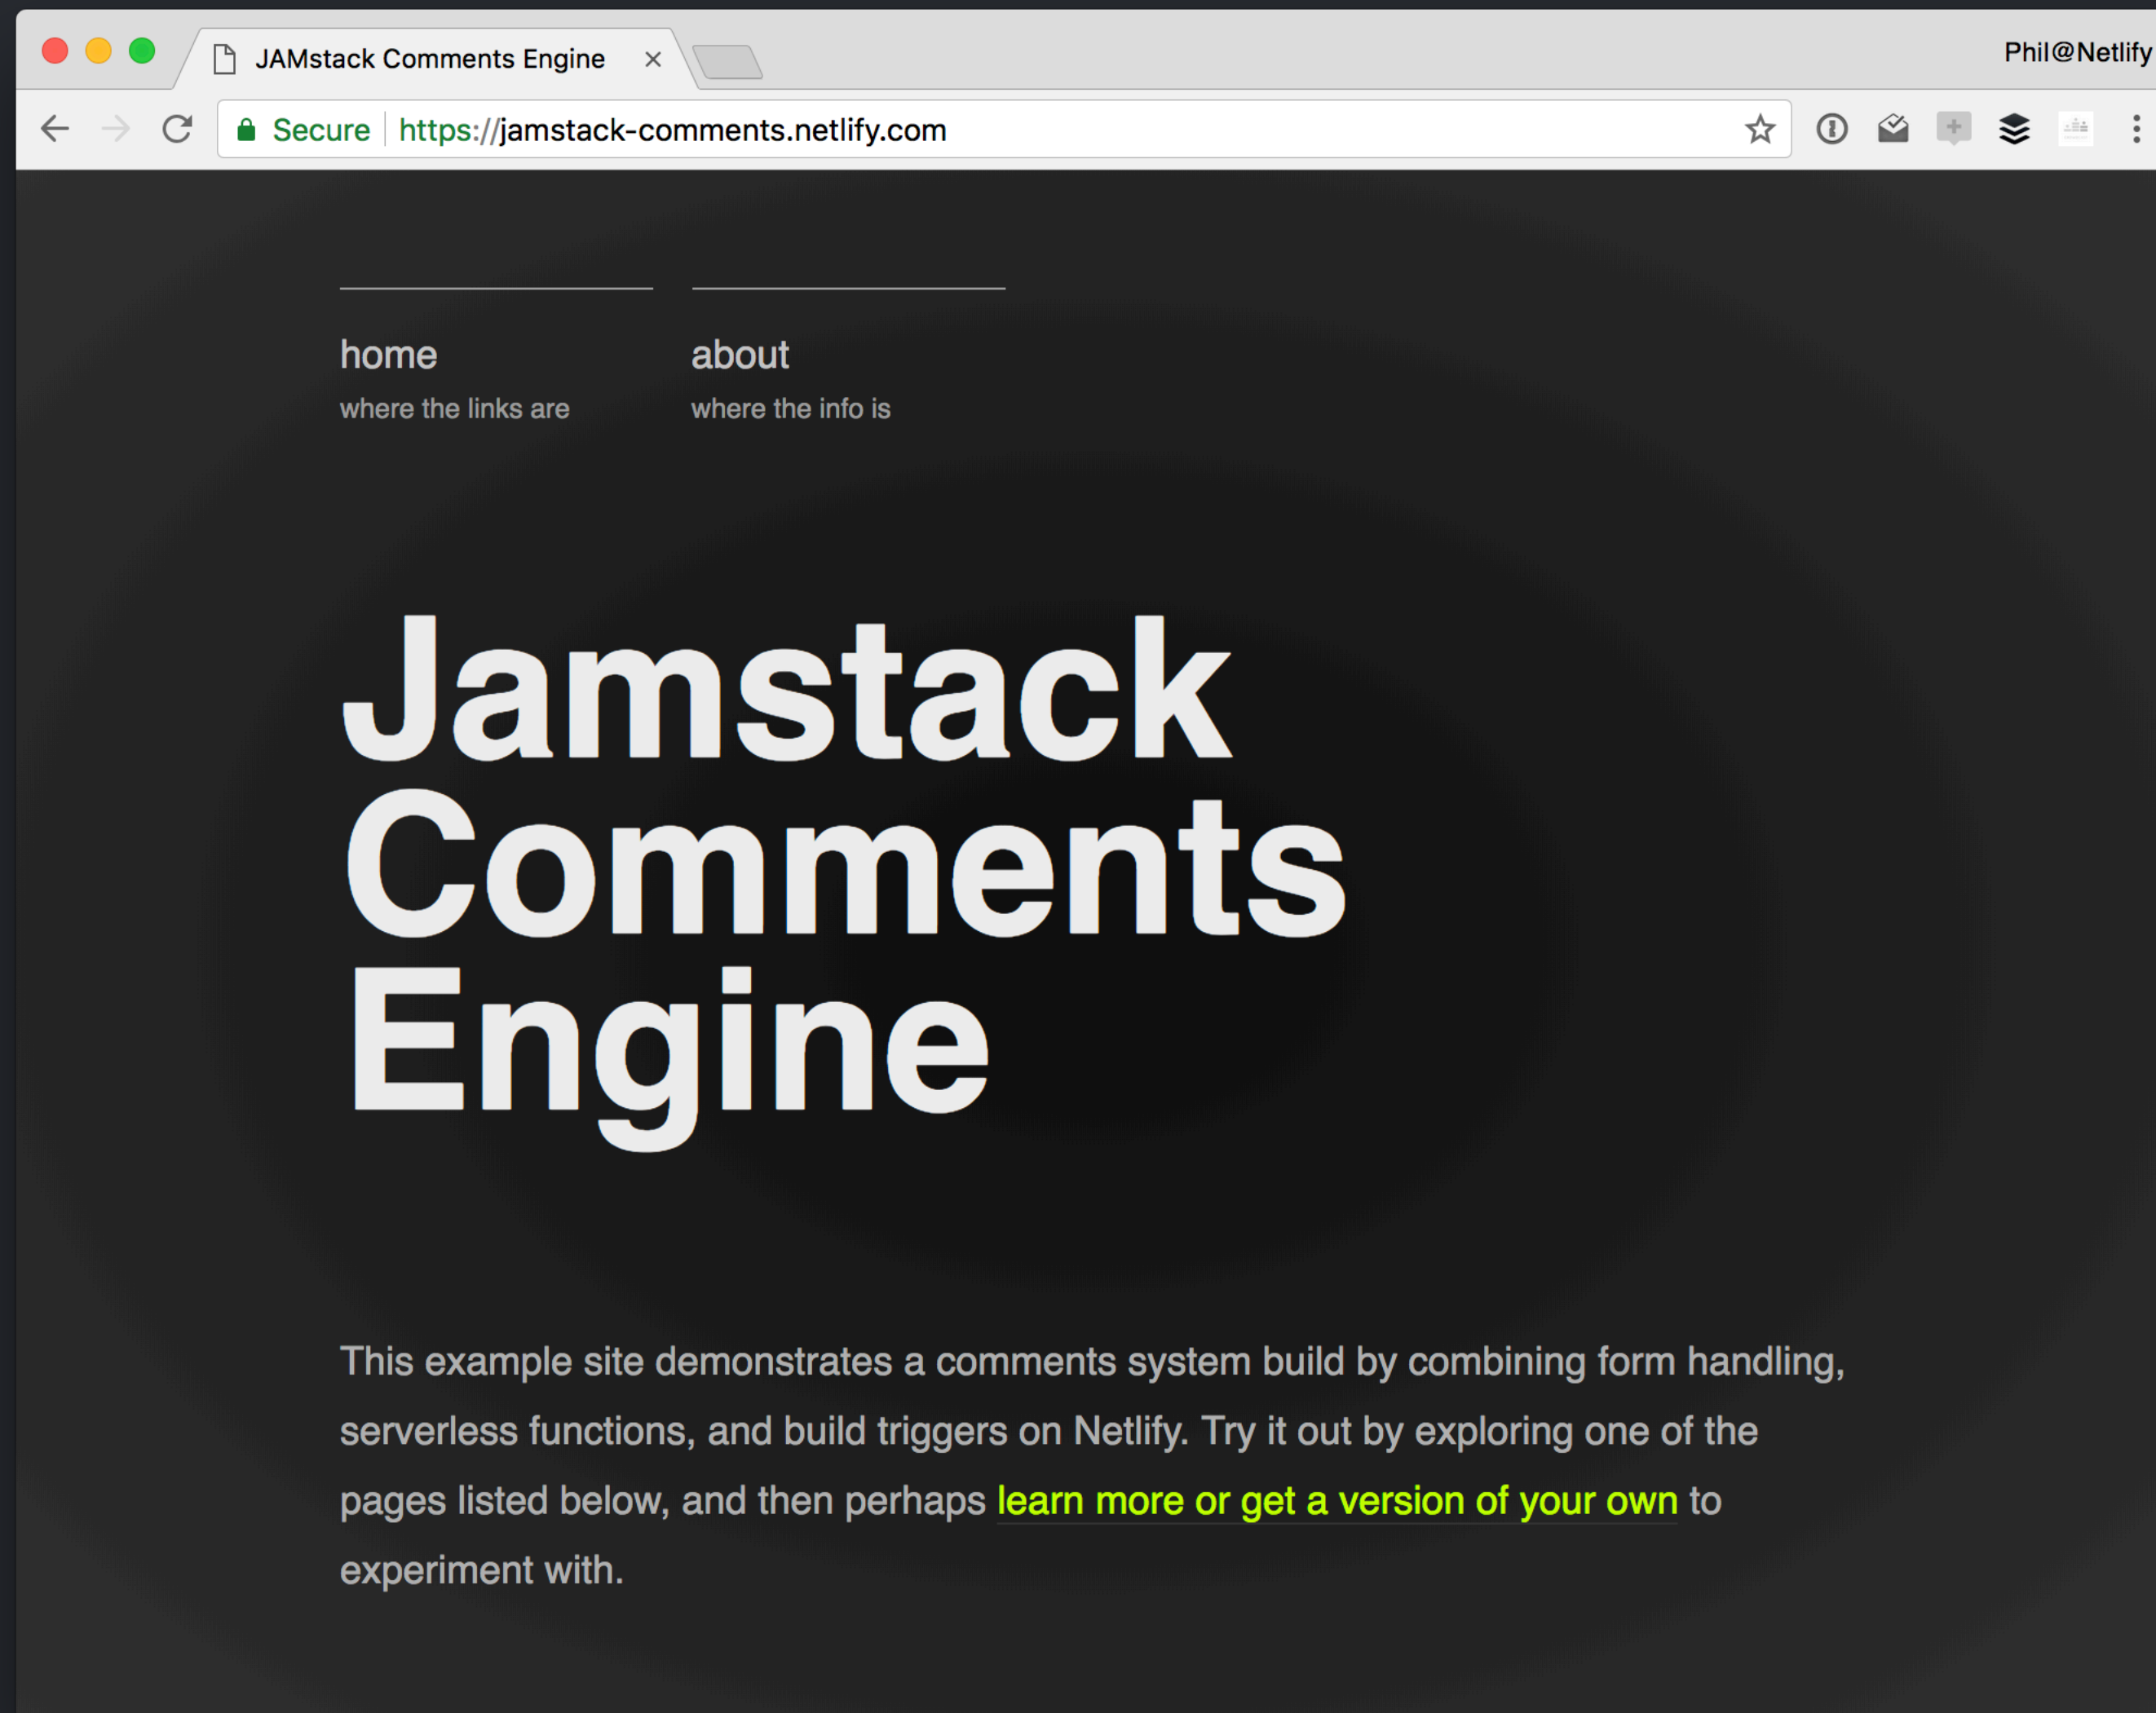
JAMstack Comments Engine ×

Phil@Netlify

Secure https://jamstack-comments.netlify.com

home
where the links are

about
where the info is

Jamstack Comments Engine

This example site demonstrates a comments system build by combining form handling, serverless functions, and build triggers on Netlify. Try it out by exploring one of the pages listed below, and then perhaps learn more or get a version of your own to experiment with.